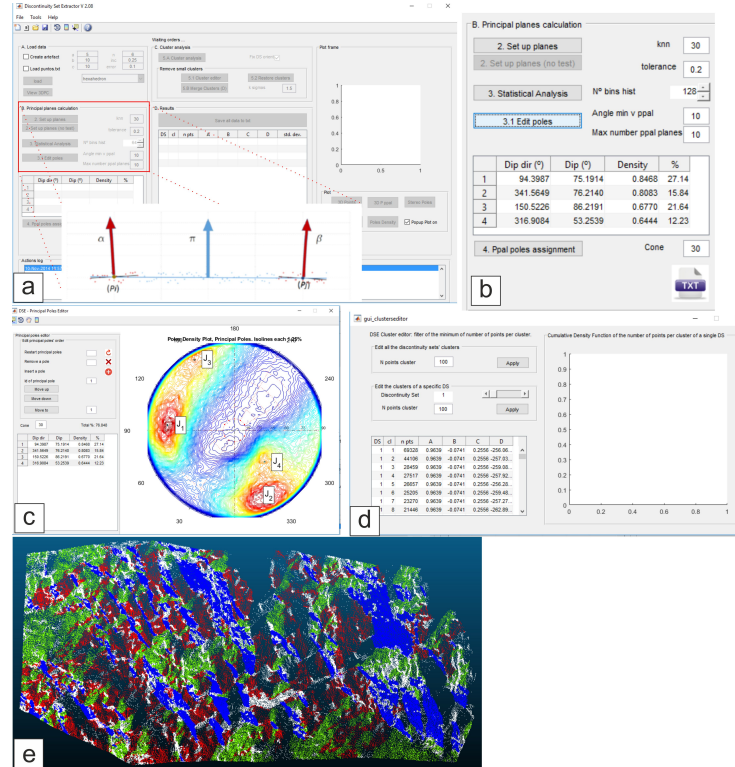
Discontinuity Set Extractor V 2.00

File Tools Help

A. Load data

Create artefact

Create pointcloud

C. Cluster analysis

Remove small clusters

Plot frame

B. Principal planes calculation

E. Results

Save all data to txt

| DS | cl | n pts | A | B | C | D | std. dev. |
|---|---|---|---|---|---|---|---|

$\alpha$

$\pi$

$\beta$

$(P_I)$

$(P_J)$

a

B. Principal planes calculation

2. Set up planes

knn 30

2. Set up planes (no test)

tolerance 0.2

3. Statistical Analysis

Nº bins hist 128

3.1 Edit poles

Angle min v ppal 10

Max number ppal planes 10

| | Dip dir (º) | Dip (º) | Density | % |
|---|---|---|---|---|
| 1 | 94.3987 | 75.1914 | 0.8468 | 27.14 |
| 2 | 341.5649 | 76.2140 | 0.8083 | 15.84 |
| 3 | 150.5226 | 86.2191 | 0.6770 | 21.64 |
| 4 | 316.9084 | 53.2539 | 0.6444 | 12.23 |

4. Ppal poles assignment

Cone 30

TXT

b

DSE - Principal Poles Editor

Restart principal poles

Remove a pole

Insert a pole

Move up

Move down

Move to

Cone 30

Total %: 76.846

| | Dip dir | Dip | Density | % |
|---|---|---|---|---|
| 1 | 94.3987 | 75.1914 | 0.8468 | 27.14 |
| 2 | 341.5649 | 76.2140 | 0.8083 | 15.84 |
| 3 | 150.5226 | 86.2191 | 0.6770 | 21.64 |
| 4 | 316.9084 | 53.2539 | 0.6444 | 12.23 |

Poles Density Plot, Principal Poles. Isolines each 1.25%

180

120

240

90

270

60

300

30

330

$J_1$

$J_2$

$J_3$

$J_4$

c

gui_clustereditor

DSE Cluster editor: filter of the minimum of number of points per cluster

Edit all the discontinuity sets' clusters

N points cluster 100 Apply

Edit the clusters of a specific DS

Discontinuity Set 1

N points cluster 100 Apply

| DS | cl | n pts | A | B | C | D |
|---|---|---|---|---|---|---|
| 1 | 1 | 69328 | 0.9639 | -0.0741 | 0.2556 | -256.06... |
| 1 | 2 | 44106 | 0.9639 | -0.0741 | 0.2556 | -257.03... |
| 1 | 3 | 28459 | 0.9639 | -0.0741 | 0.2556 | -259.08... |
| 1 | 4 | 27517 | 0.9639 | -0.0741 | 0.2556 | -257.92... |
| 1 | 5 | 26657 | 0.9639 | -0.0741 | 0.2556 | -256.07... |
| 1 | 6 | 25205 | 0.9639 | -0.0741 | 0.2556 | -259.48... |
| 1 | 7 | 23270 | 0.9639 | -0.0741 | 0.2556 | -257.27... |
| 1 | 8 | 21446 | 0.9639 | -0.0741 | 0.2556 | -262.69... |

Cumulative Density Function of the number of points per cluster of a single DS

0 0.2 0.4 0.6 0.8 1

d

e